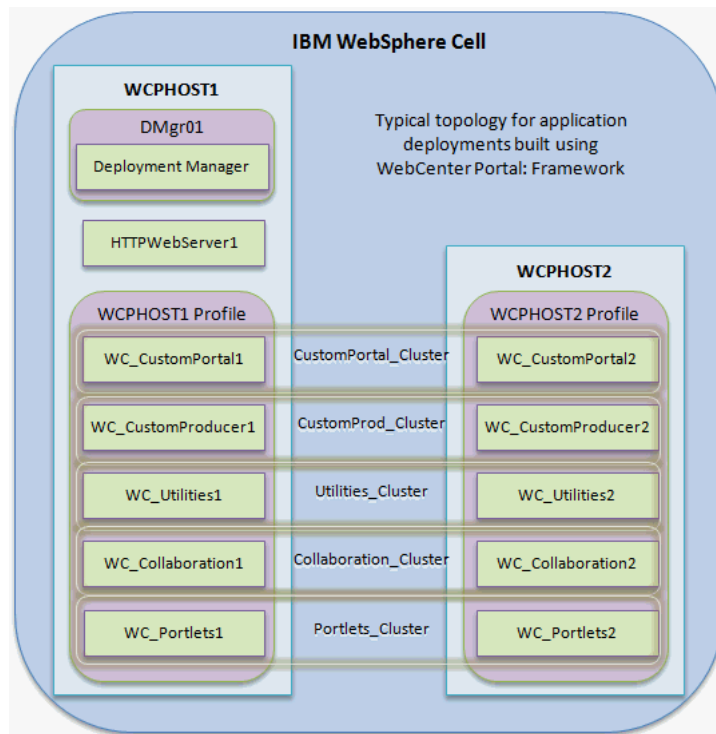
IBM WebSphere Cell

WCPHOST1

DMgr01

Deployment Manager

HTTPWebServer1

Typical topology for application deployments built using WebCenter Portal: Framework

WCPHOST2

WCPHOST1 Profile

WCPHOST2 Profile

WC_CustomPortal1

CustomPortal_Cluster

WC_CustomPortal2

WC_CustomProducer1

CustomProd_Cluster

WC_CustomProducer2

WC_Utilities1

Utilities_Cluster

WC_Utilities2

WC_Collaboration1

Collaboration_Cluster

WC_Collaboration2

WC_Portlets1

Portlets_Cluster

WC_Portlets2